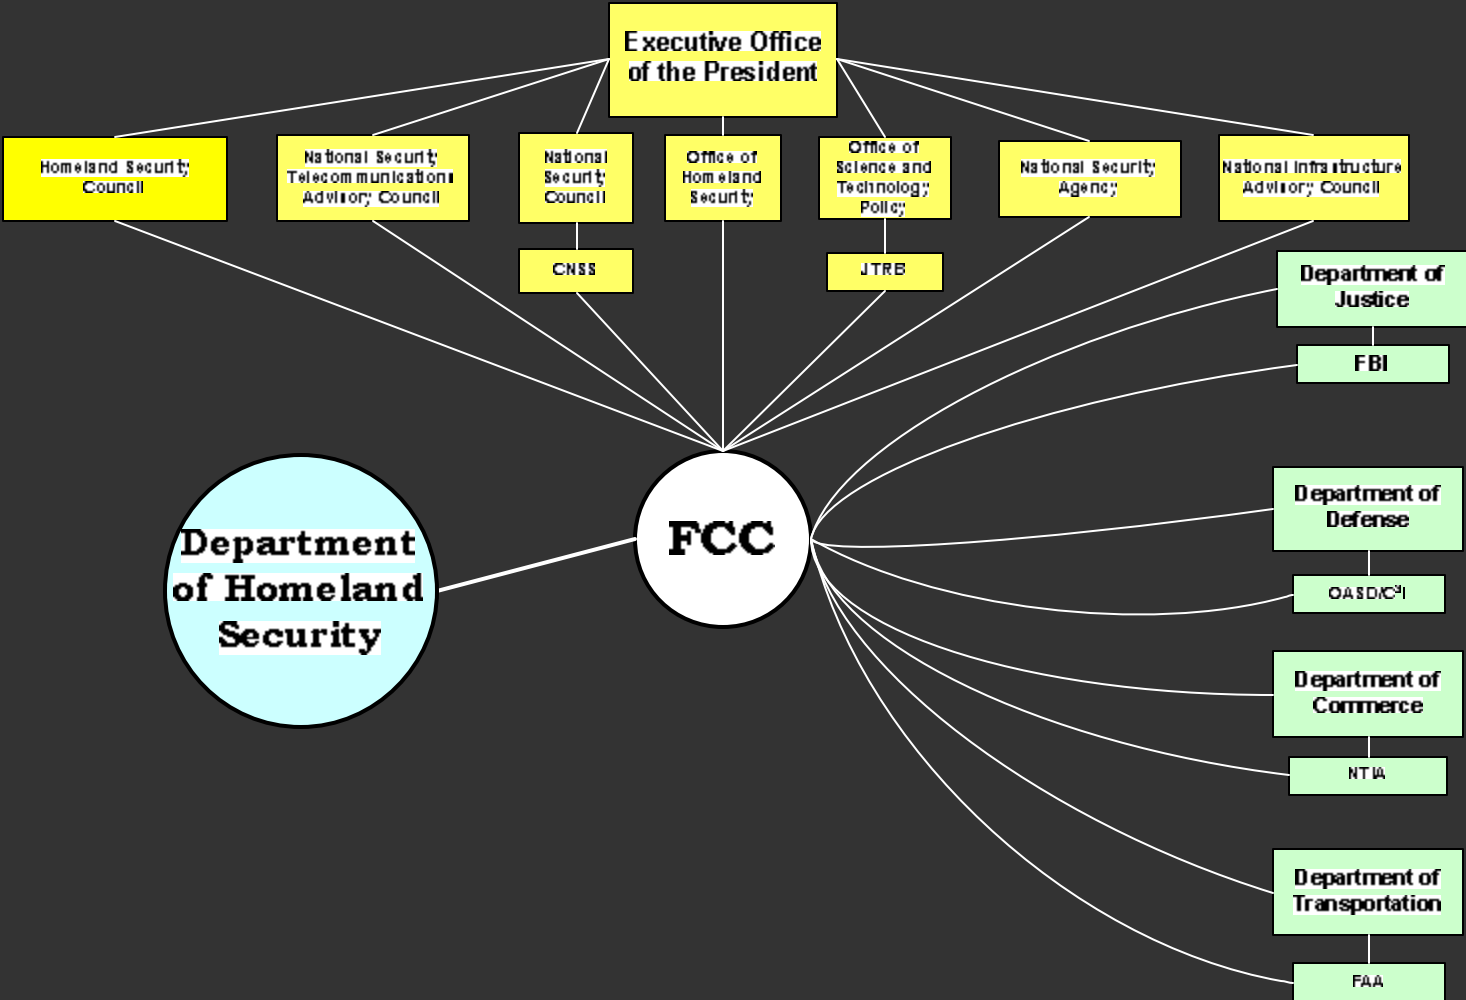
Executive Office of the President

Homeland Security Council

National Security Telecommunications Advisory Council

National Security Council

CNSS

Office of Homeland Security

Office of Science and Technology Policy

JTRB

National Security Agency

National Infrastructure Advisory Council

Department of Justice

FBI

Department of Homeland Security

FCC

Department of Defense

OASD/C³I

Department of Commerce

NTIA

Department of Transportation

FAA